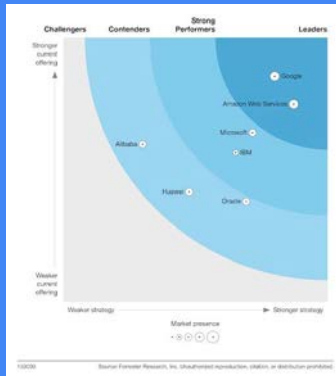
Challengers Contenders Strong Performers Leaders

Stronger current offering

Google

Amazon Web Services

Microsoft

IBM

Alibaba

Huawei

Oracle

Weaker current offering

Weaker strategy

Stronger strategy

Market presence

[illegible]

Source: Forrester Research, Inc. Unauthorized reproduction, citation, or distribution prohibited.